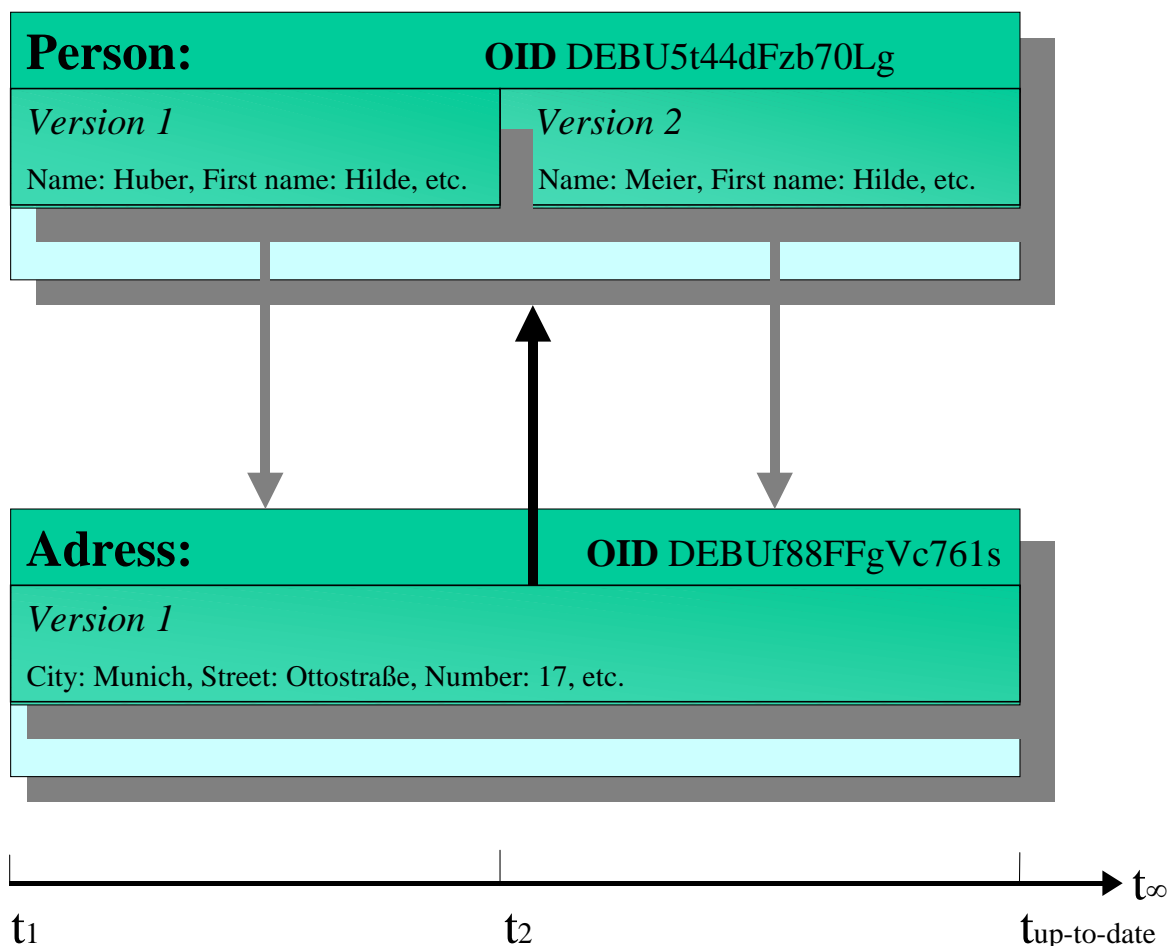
**Person:** **OID** DEBU5t44dFzb70Lg

*Version 1*

Name: Huber, First name: Hilde, etc.

*Version 2*

Name: Meier, First name: Hilde, etc.

**Adress:** **OID** DEBUf88FFgVc761s

*Version 1*

City: Munich, Street: Ottostraße, Number: 17, etc.

$t_\infty$

$t_1$

$t_2$

$t_{\text{up-to-date}}$